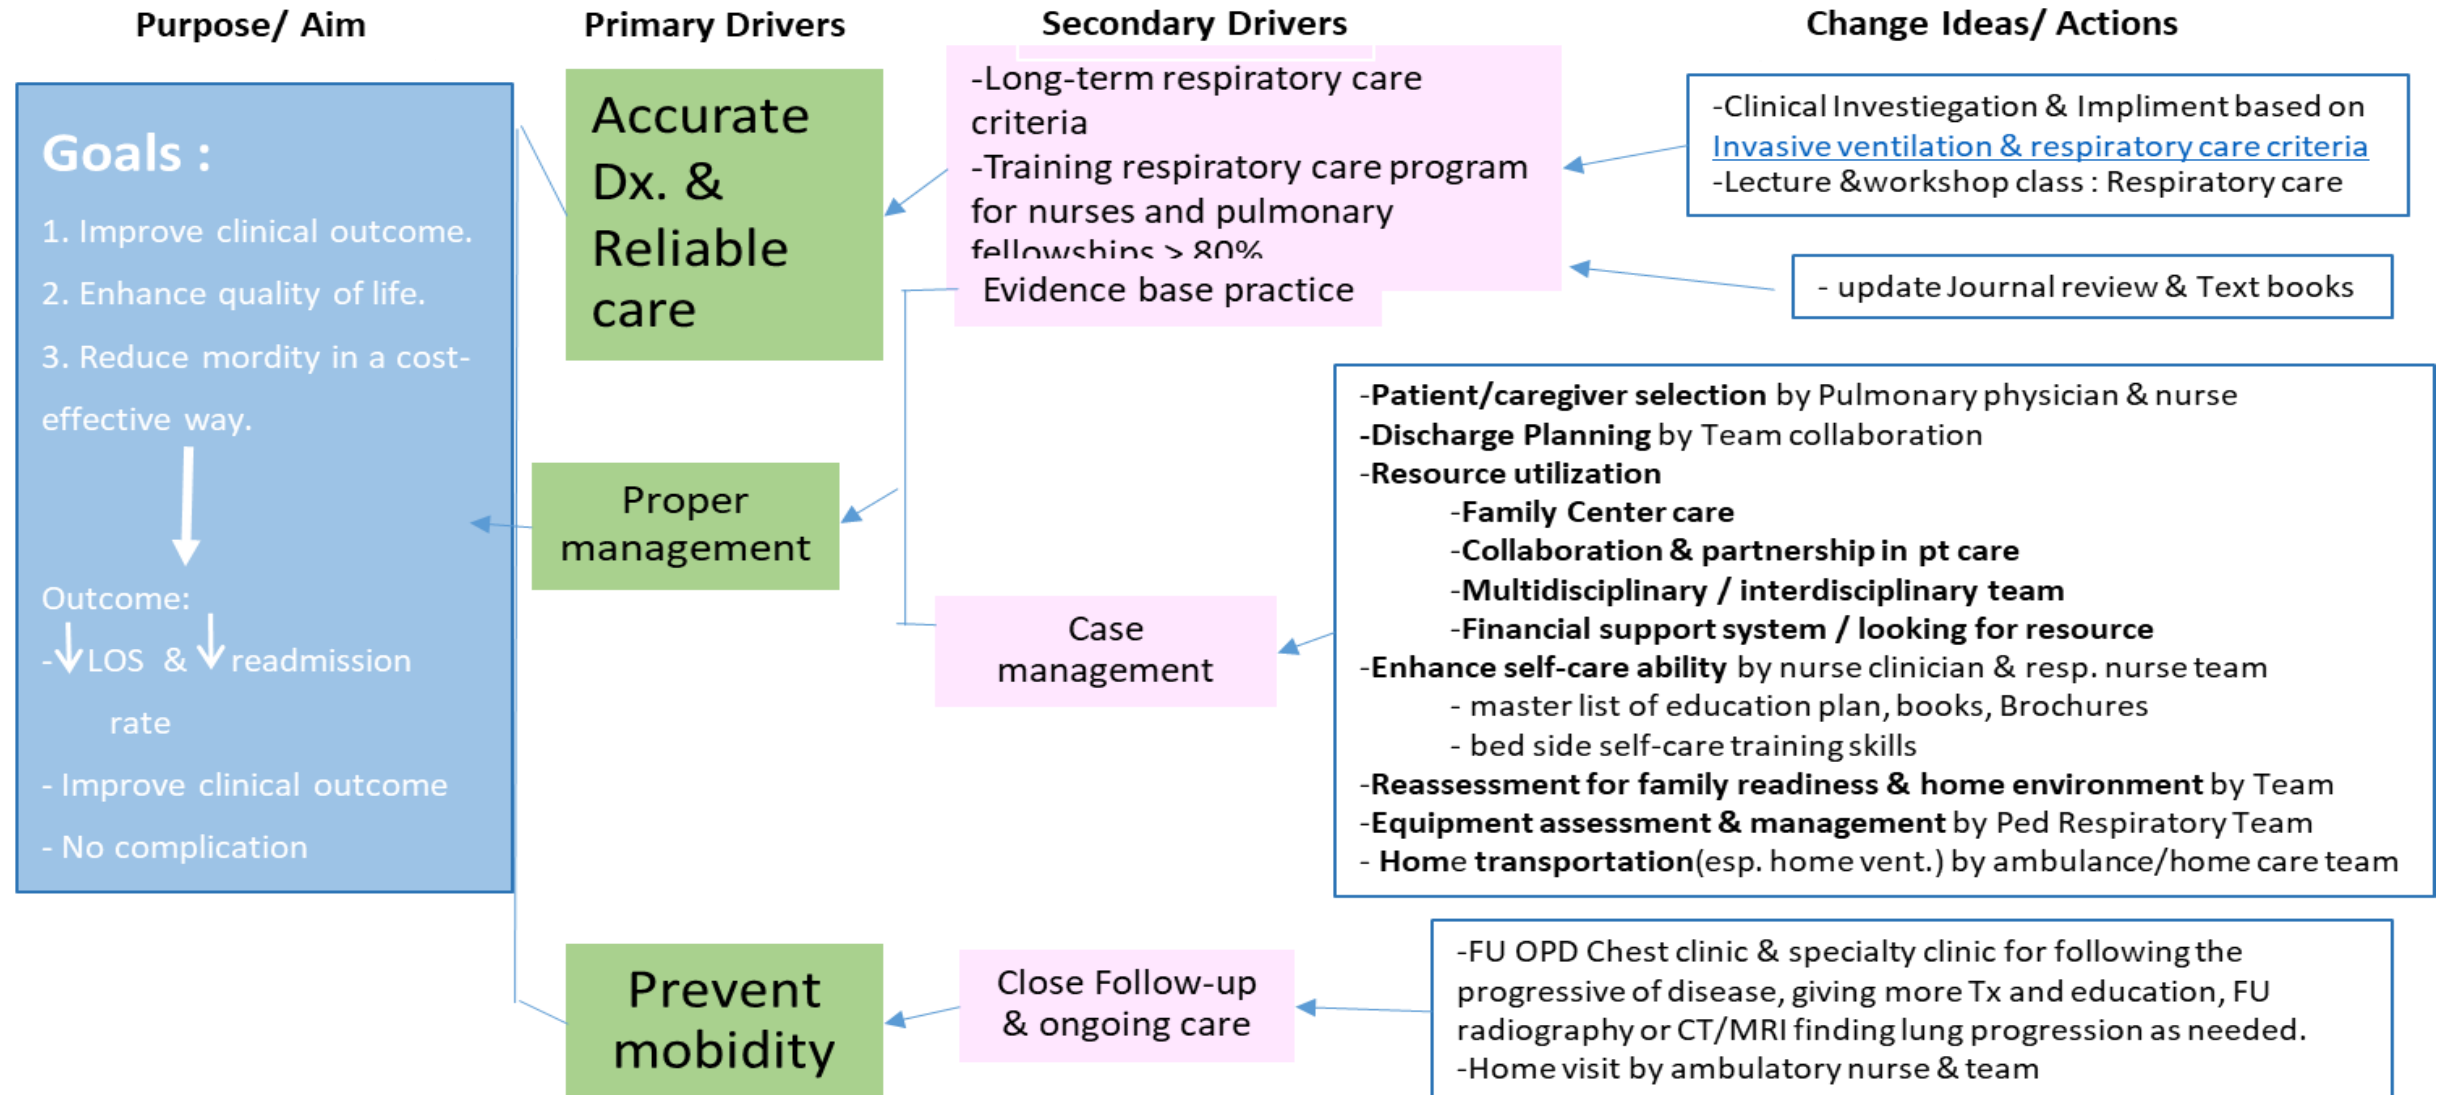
Purpose/ Aim

Primary Drivers

Secondary Drivers

Change Ideas/ Actions

Goals :

1. Improve clinical outcome.

2. Enhance quality of life.

3. Reduce mordity in a cost-effective way.

Outcome:

-↓LOS & ↓readmission rate

- Improve clinical outcome

- No complication

Accurate Dx. & Reliable care

Proper management

Prevent mobidity

-Long-term respiratory care criteria

-Training respiratory care program for nurses and pulmonary fellowships > 80%

Evidence base practice

Case management

Close Follow-up & ongoing care

-Clinical Investiegation & Impliment based on Invasive ventilation & respiratory care criteria
-Lecture &workshop class : Respiratory care

- update Journal review & Text books

-Patient/caregiver selection by Pulmonary physician & nurse
-Discharge Planning by Team collaboration
-Resource utilization
-Family Center care
-Collaboration & partnership in pt care
-Multidisciplinary / interdisciplinary team
-Financial support system / looking for resource
-Enhance self-care ability by nurse clinician & resp. nurse team
- master list of education plan, books, Brochures
- bed side self-care training skills
-Reassessment for family readiness & home environment by Team
-Equipment assessment & management by Ped Respiratory Team
- Home transportation(esp. home vent.) by ambulance/home care team

-FU OPD Chest clinic & specialty clinic for following the progressive of disease, giving more Tx and education, FU radiography or CT/MRI finding lung progression as needed.
-Home visit by ambulatory nurse & team